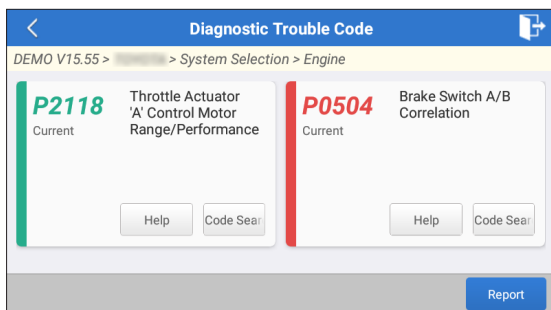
Diagnostic Trouble Code

DEMO V15.55 > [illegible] > System Selection > Engine

P2118
Current

Throttle Actuator 'A' Control Motor Range/Performance

Help
Code Sear

P0504
Current

Brake Switch A/B Correlation

Help
Code Sear

Report